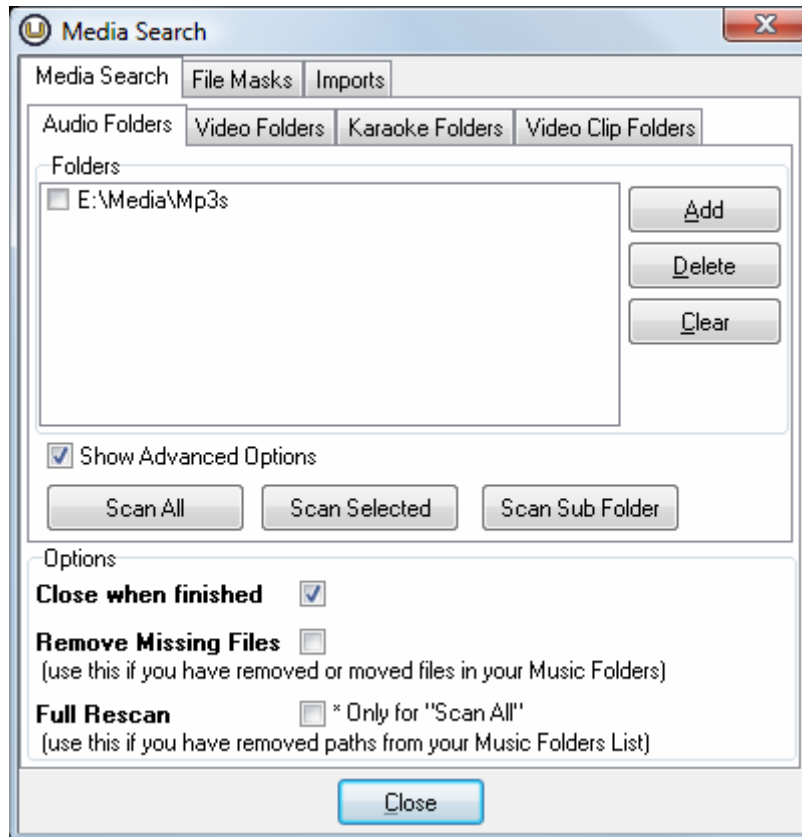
Media Search

X

Media Search | File Masks | Imports

Audio Folders | Video Folders | Karaoke Folders | Video Clip Folders

Folders

E:\Media\Mp3s

Add

Delete

Clear

Show Advanced Options

Scan All

Scan Selected

Scan Sub Folder

Options

Close when finished

Remove Missing Files

(use this if you have removed or moved files in your Music Folders)

Full Rescan

* Only for "Scan All"

(use this if you have removed paths from your Music Folders List)

Close